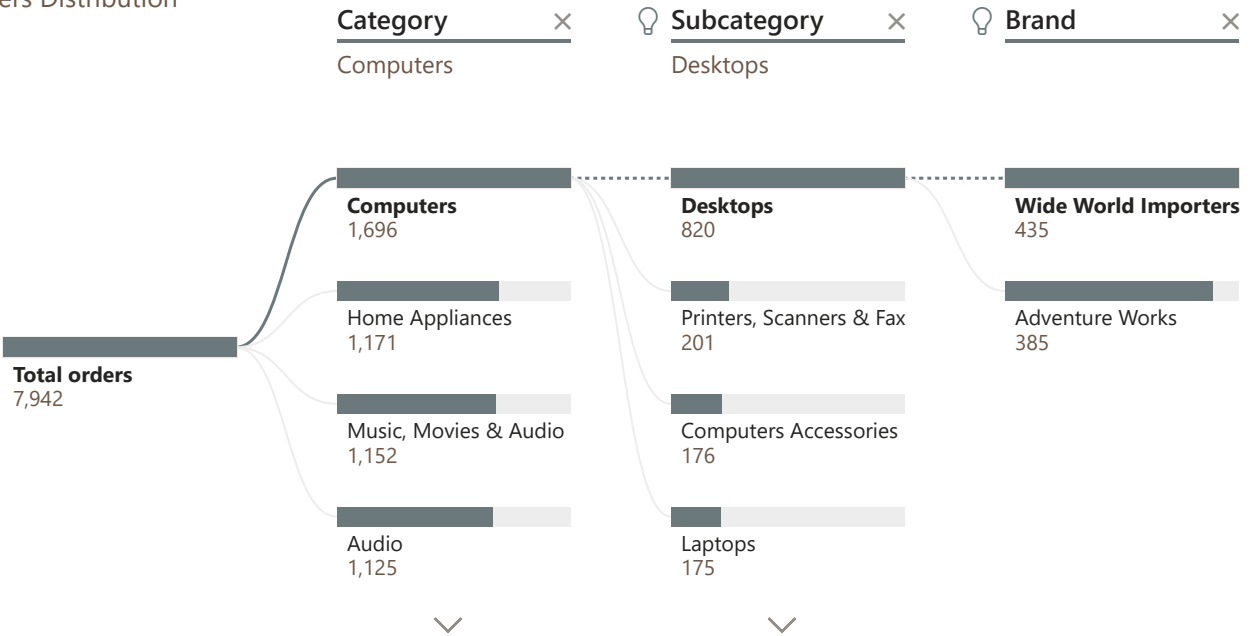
ers Distribution

Category ×
Computers

Subcategory ×
Desktops

Brand ×

Computers
1,696

Home Appliances
1,171

Music, Movies & Audio
1,152

Audio
1,125

Desktops
820

Printers, Scanners & Fax
201

Computers Accessories
176

Laptops
175

Wide World Importers
435

Adventure Works
385

Total orders
7,942